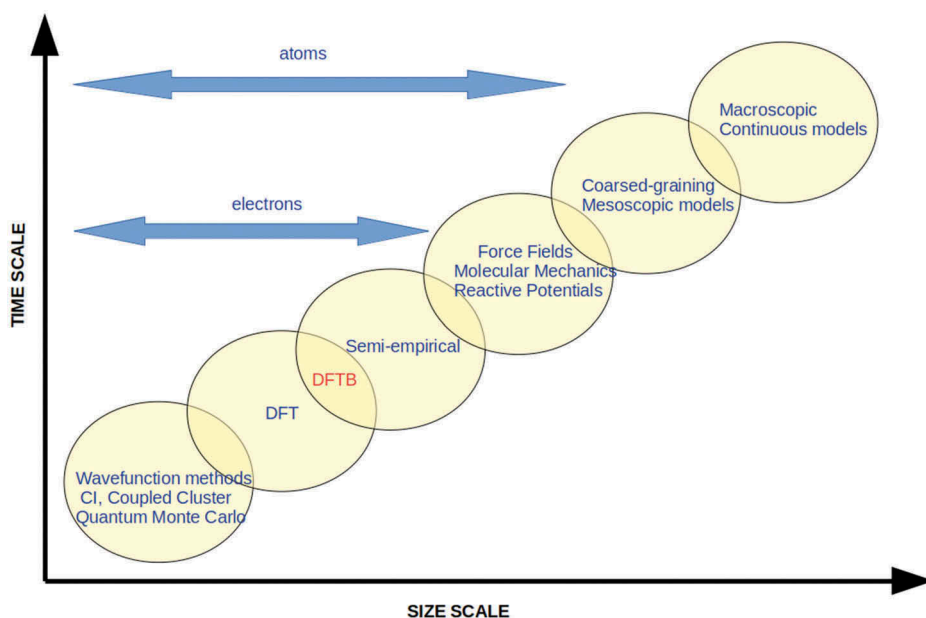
TIME SCALE

atoms

electrons

Macroscopic
Continuous models

Coarsed-graining
Mesoscopic models

Force Fields
Molecular Mechanics
Reactive Potentials

Semi-empirical

DFTB

DFT

Wavefunction methods
CI, Coupled Cluster
Quantum Monte Carlo

SIZE SCALE